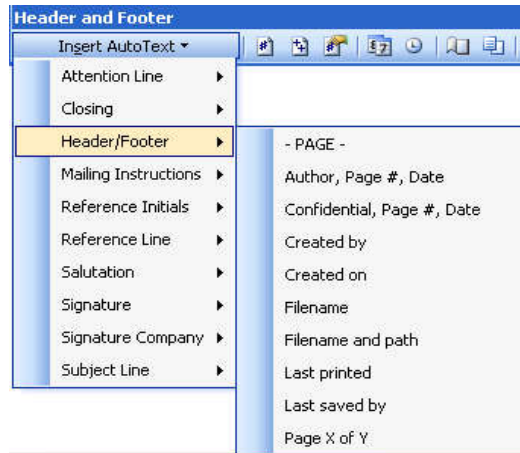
Header and Footer

Insert AutoText ▾

Attention Line
Closing
Header/Footer
Mailing Instructions
Reference Initials
Reference Line
Salutation
Signature
Signature Company
Subject Line

- PAGE -
Author, Page #, Date
Confidential, Page #, Date
Created by
Created on
Filename
Filename and path
Last printed
Last saved by
Page X of Y